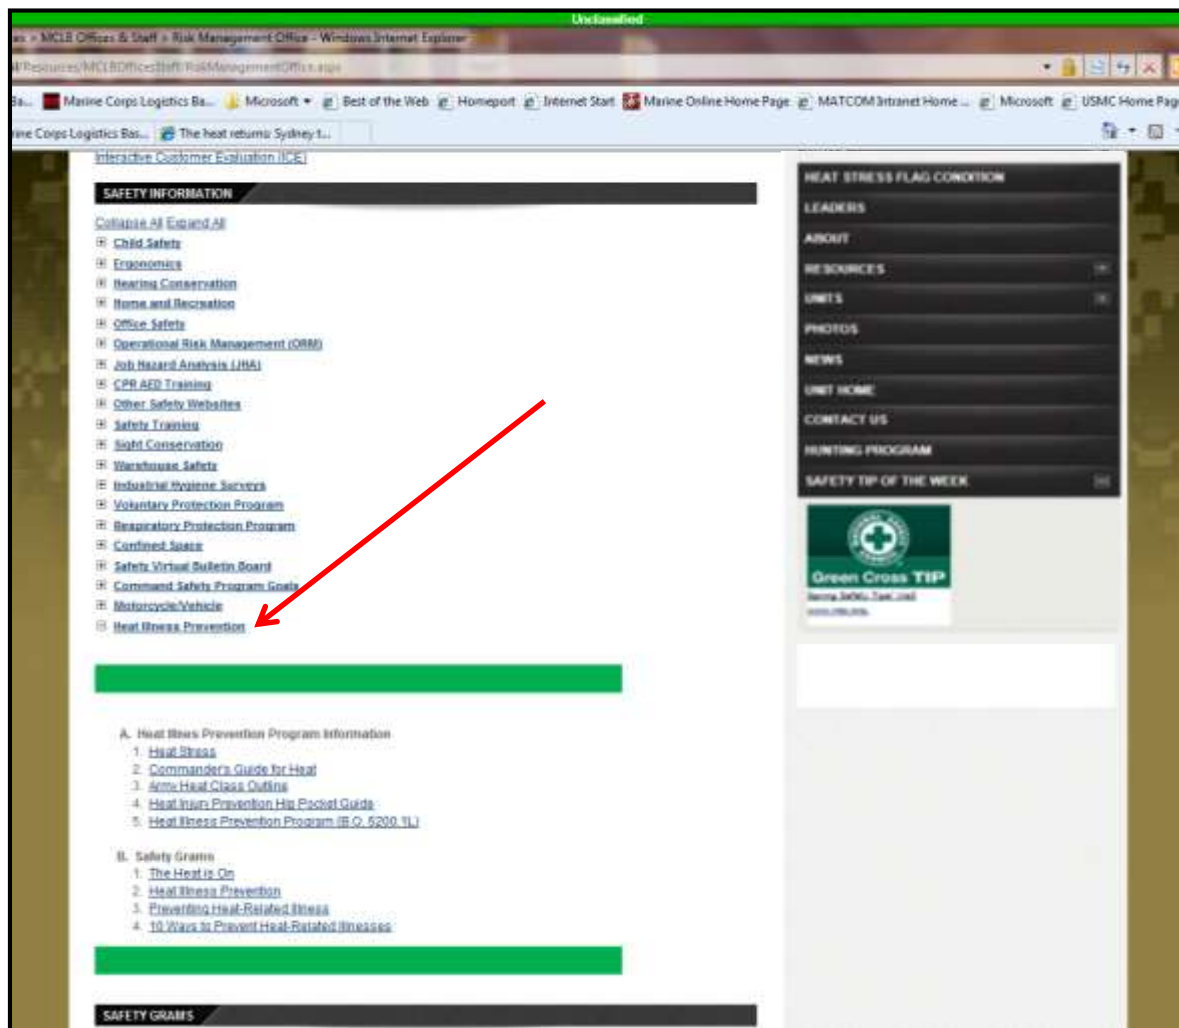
Unclassified

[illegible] > MCLB Offices & Staff > Risk Management Office - Windows Internet Explorer

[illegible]/Resources/MCLBOfficesStaff/RiskManagementOffice.aspx

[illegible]Ba... Marine Corps Logistics Ba... Microsoft ▾ Best of the Web Homeport Internet Start Marine Online Home Page MATCOM Intranet Home ... Microsoft USMC Home Pag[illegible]

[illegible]ine Corps Logistics Bas... The heat returns: Sydney t...

Interactive Customer Evaluation (ICE)

SAFETY INFORMATION

Collapse All Expand All

⊞ Child Safety
⊞ Ergonomics
⊞ Hearing Conservation
⊞ Home and Recreation
⊞ Office Safety
⊞ Operational Risk Management (ORM)
⊞ Job Hazard Analysis (JHA)
⊞ CPR AED Training
⊞ Other Safety Websites
⊞ Safety Training
⊞ Sight Conservation
⊞ Warehouse Safety
⊞ Industrial Hygiene Surveys
⊞ Voluntary Protection Program
⊞ Respiratory Protection Program
⊞ Confined Space
⊞ Safety Virtual Bulletin Board
⊞ Command Safety Program Goals
⊞ Motorcycle/Vehicle
⊟ Heat Illness Prevention

A. Heat Illness Prevention Program Information
1. Heat Stress
2. Commander's Guide for Heat
3. Army Heat Class Outline
4. Heat Injury Prevention Hip Pocket Guide
5. Heat Illness Prevention Program (B.O. 5200.1L)

B. Safety Grams
1. The Heat is On
2. Heat Illness Prevention
3. Preventing Heat-Related Illness
4. 10 Ways to Prevent Heat-Related Illnesses

SAFETY GRAMS

HEAT STRESS FLAG CONDITION
LEADERS
ABOUT
RESOURCES
UNITS
PHOTOS
NEWS
UNIT HOME
CONTACT US
HUNTING PROGRAM
SAFETY TIP OF THE WEEK

Green Cross TIP
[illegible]
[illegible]